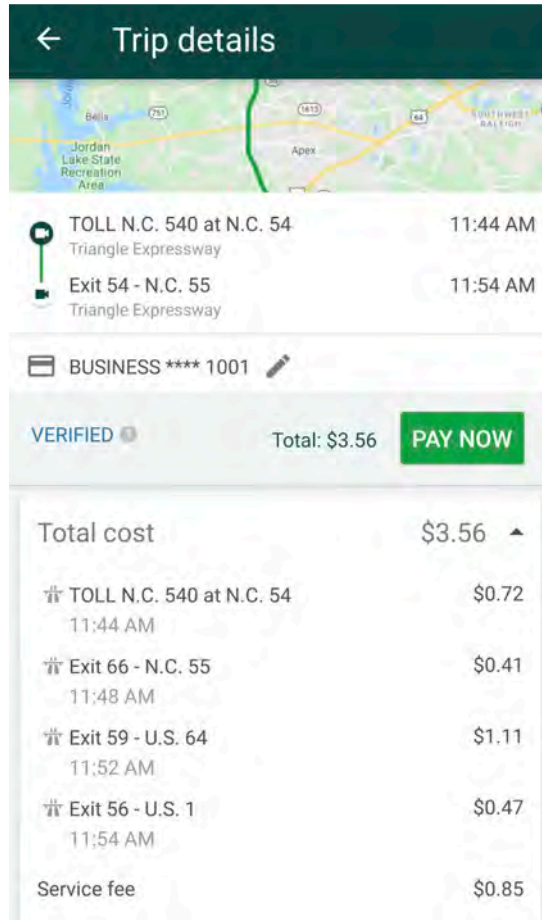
Trip details

Bella
751
Jordan Lake State Recreation Area
1613
Apex
64
SOUTHWEST RALEIGH

TOLL N.C. 540 at N.C. 54
Triangle Expressway
11:44 AM

Exit 54 - N.C. 55
Triangle Expressway
11:54 AM

BUSINESS **** 1001

VERIFIED
Total: $3.56
PAY NOW

Total cost $3.56

TOLL N.C. 540 at N.C. 54
11:44 AM
$0.72

Exit 66 - N.C. 55
11:48 AM
$0.41

Exit 59 - U.S. 64
11:52 AM
$1.11

Exit 56 - U.S. 1
11:54 AM
$0.47

Service fee $0.85